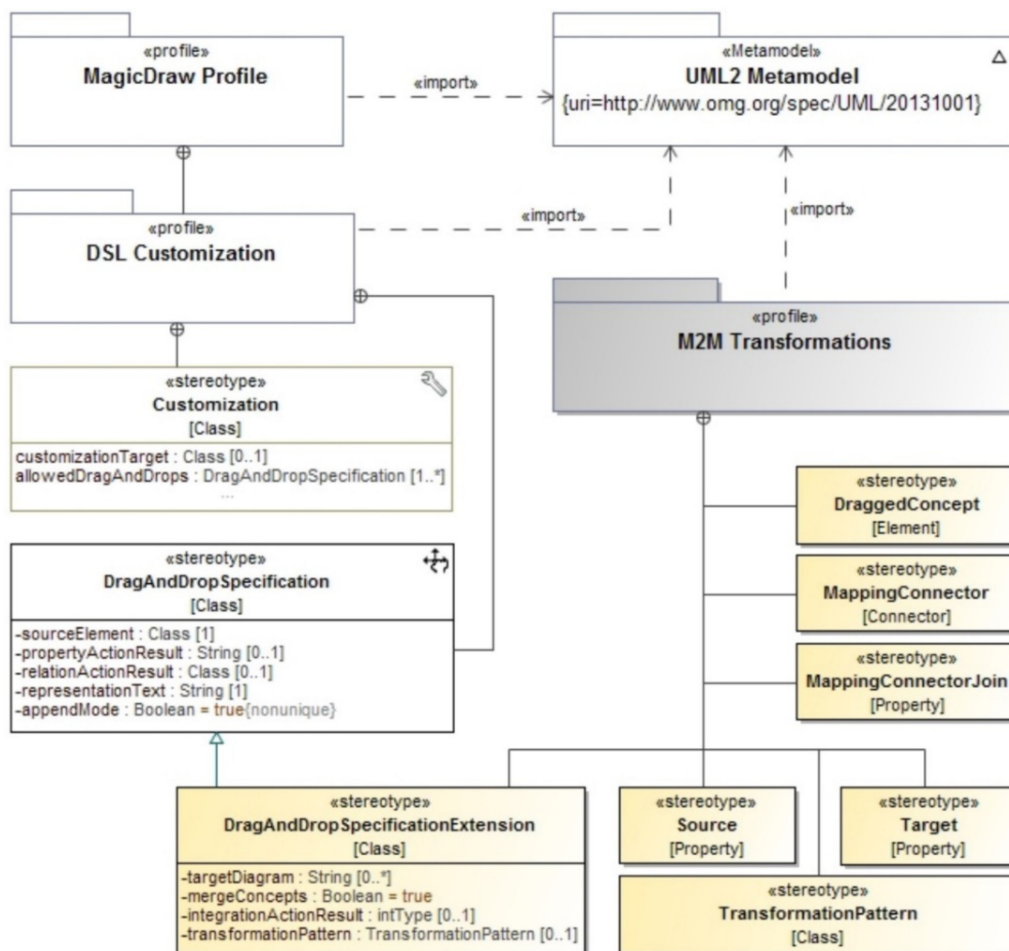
«profile»
MagicDraw Profile

«import»

«Metamodel»
UML2 Metamodel
{uri=http://www.omg.org/spec/UML/20131001}

«profile»
DSL Customization

«import»

«import»

«profile»
M2M Transformations

«stereotype»
Customization
[Class]

customizationTarget : Class [0..1]
allowedDragAndDrops : DragAndDropSpecification [1..*]
...

«stereotype»
DraggedConcept
[Element]

«stereotype»
MappingConnector
[Connector]

«stereotype»
DragAndDropSpecification
[Class]

-sourceElement : Class [1]
-propertyActionResult : String [0..1]
-relationActionResult : Class [0..1]
-representationText : String [1]
-appendMode : Boolean = true{nonunique}

«stereotype»
MappingConnectorJoin
[Property]

«stereotype»
DragAndDropSpecificationExtension
[Class]

-targetDiagram : String [0..*]
-mergeConcepts : Boolean = true
-integrationActionResult : intType [0..1]
-transformationPattern : TransformationPattern [0..1]

«stereotype»
Source
[Property]

«stereotype»
Target
[Property]

«stereotype»
TransformationPattern
[Class]